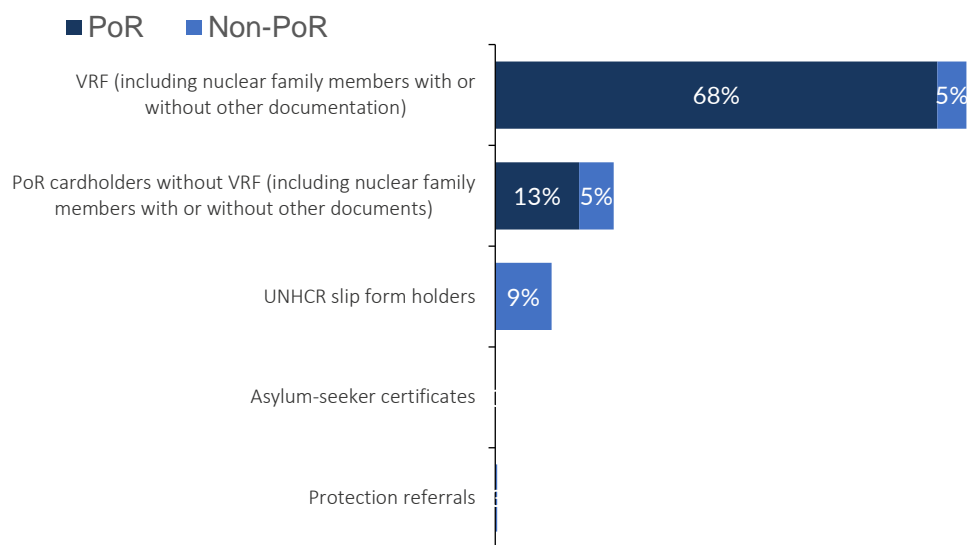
PoR Non-PoR

VRF (including nuclear family members with or without other documentation)
68%
5%

PoR cardholders without VRF (including nuclear family members with or without other documents)
13%
5%

UNHCR slip form holders
9%

Asylum-seeker certificates

Protection referrals